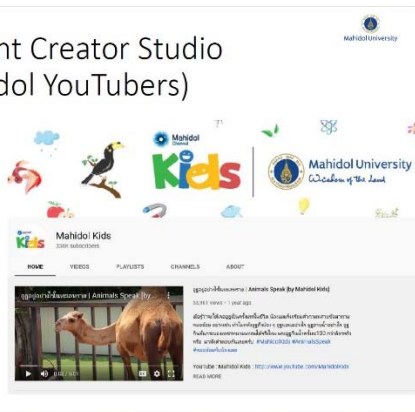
nt Creator Studio
dol YouTubers)

Mahidol University

Mahidol Channel Kids

Mahidol University
Wisdom of the Land

Mahidol Kids
Kids
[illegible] subscribers

HOME VIDEOS PLAYLISTS CHANNELS ABOUT

รูอูฐอย่างไร้มนุษยธรรม | Animals Speak (by Mahidol Kids)

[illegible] views • 1 year ago

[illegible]
#MahidolKids #AnimalsSpeak
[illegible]

YouTube : Mahidol Kids : http://www.youtube.com/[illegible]

READ MORE

รูอูฐอย่างไร้มนุษยธรรม | Animals Speak (by...